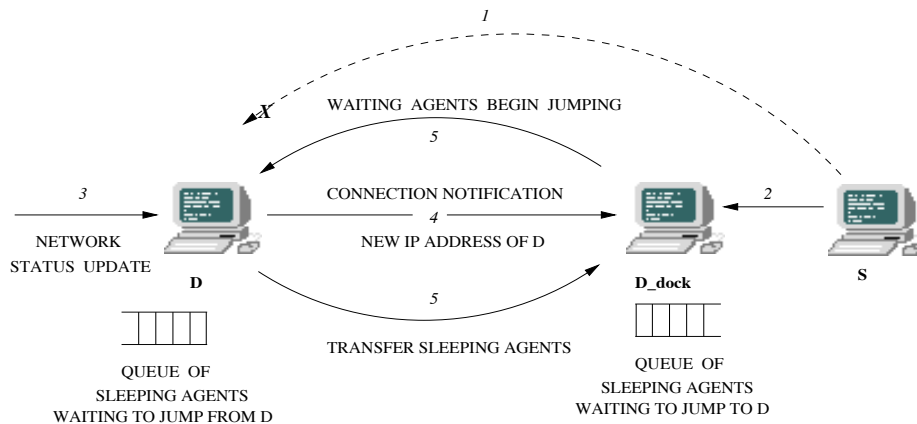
1

X

WAITING AGENTS BEGIN JUMPING

5

3

CONNECTION NOTIFICATION

4

2

NETWORK STATUS UPDATE

NEW IP ADDRESS OF D

D

D_dock

S

5

TRANSFER SLEEPING AGENTS

QUEUE OF SLEEPING AGENTS WAITING TO JUMP FROM D

QUEUE OF SLEEPING AGENTS WAITING TO JUMP TO D